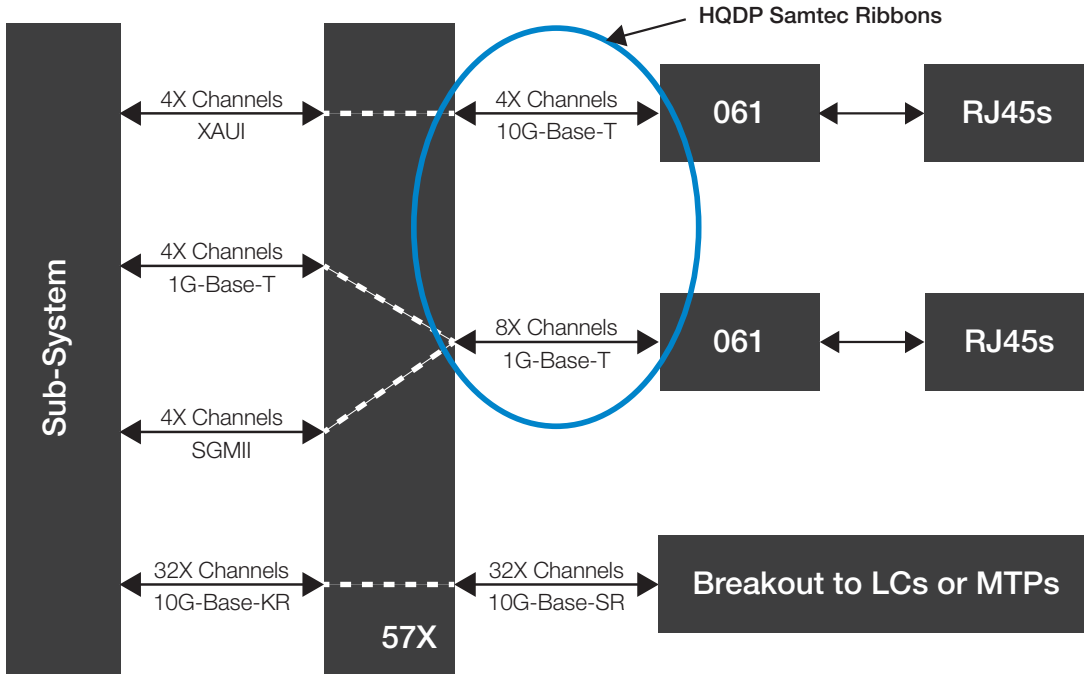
HQDP Samtec Ribbons

Sub-System

4X Channels
XAUI

4X Channels
10G-Base-T

061

RJ45s

4X Channels
1G-Base-T

8X Channels
1G-Base-T

061

RJ45s

4X Channels
SGMII

32X Channels
10G-Base-KR

32X Channels
10G-Base-SR

Breakout to LCs or MTPs

57X